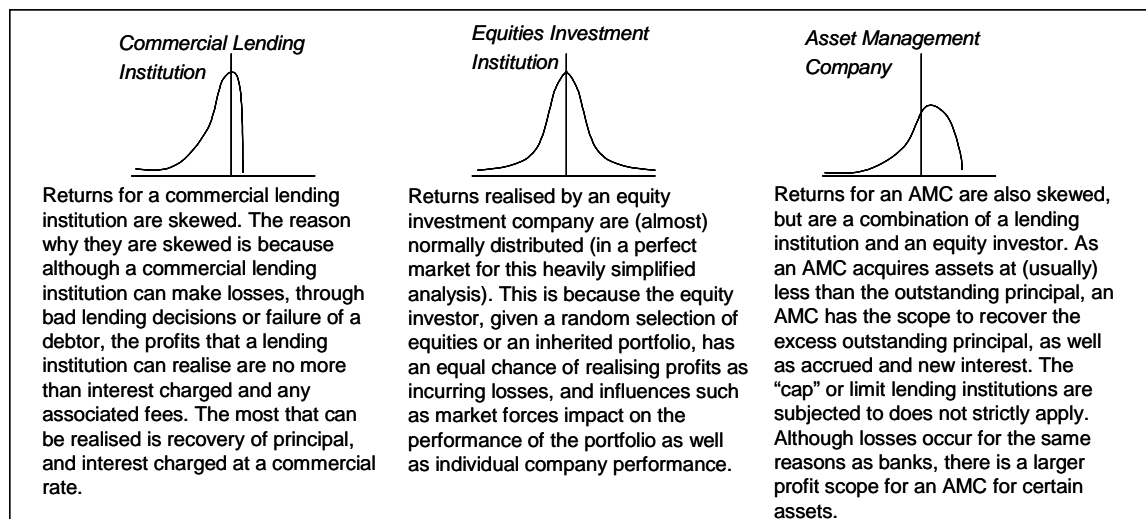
Commercial Lending Institution

Returns for a commercial lending institution are skewed. The reason why they are skewed is because although a commercial lending institution can make losses, through bad lending decisions or failure of a debtor, the profits that a lending institution can realise are no more than interest charged and any associated fees. The most that can be realised is recovery of principal, and interest charged at a commercial rate.

Equities Investment Institution

Returns realised by an equity investment company are (almost) normally distributed (in a perfect market for this heavily simplified analysis). This is because the equity investor, given a random selection of equities or an inherited portfolio, has an equal chance of realising profits as incurring losses, and influences such as market forces impact on the performance of the portfolio as well as individual company performance.

Asset Management Company

Returns for an AMC are also skewed, but are a combination of a lending institution and an equity investor. As an AMC acquires assets at (usually) less than the outstanding principal, an AMC has the scope to recover the excess outstanding principal, as well as accrued and new interest. The "cap" or limit lending institutions are subjected to does not strictly apply. Although losses occur for the same reasons as banks, there is a larger profit scope for an AMC for certain assets.